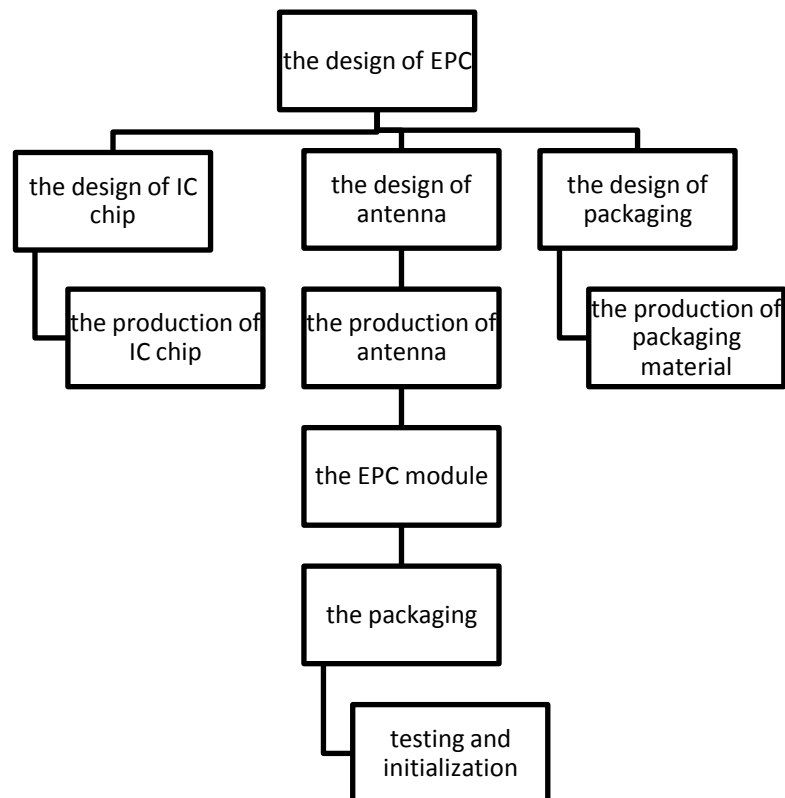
the design of EPC

the design of IC chip

the design of antenna

the design of packaging

the production of IC chip

the production of antenna

the production of packaging material

the EPC module

the packaging

testing and initialization